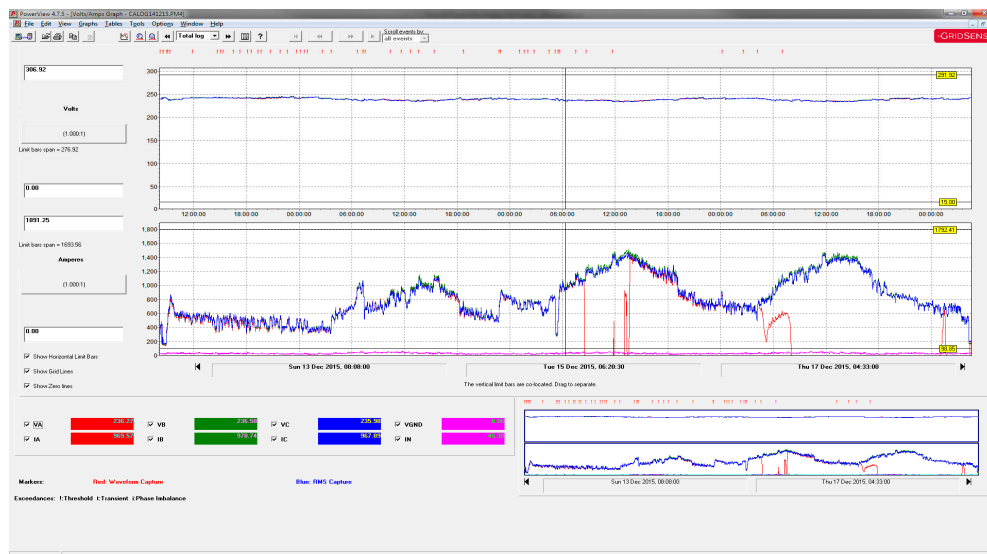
PowerView 4.7.5 - [Volts/Amps Graph - CALOG141215.PM4]

File Edit View Graphs Tables Tools Options Window Help

Total log

Scroll events by:
all events

GRIDSENSE

306.92

Volts

(1.000:1)

Limit bars span = 276.92

0.00

1891.25

Limit bars span = 1693.56

Amperes

(1.000:1)

0.00

Show Horizontal Limit Bars

Show Grid Lines

Show Zero lines

300
250
200
150
100
50
0

291.92

15.00

12:00:00 18:00:00 00:00:00 06:00:00 12:00:00 18:00:00 00:00:00 06:00:00 12:00:00 18:00:00 00:00:00 06:00:00 12:00:00 18:00:00 00:00:00

1,800
1,600
1,400
1,200
1,000
800
600
400
200
0

1792.41

98.85

Sun 13 Dec 2015, 08:08:00

Tue 15 Dec 2015, 06:20:30

Thu 17 Dec 2015, 04:33:00

The vertical limit bars are co-located. Drag to separate.

| VA | 236.27 | VB | 236.58 | VC | 235.98 | VGND | 0.00 |
|---|---|---|---|---|---|---|---|
| IA | 969.57 | IB | 978.74 | IC | 967.89 | IN | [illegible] |

Markers: Red: Waveform Capture Blue: RMS Capture

Exceedances: t:Threshold t:Transient i:Phase Imbalance

Sun 13 Dec 2015, 08:08:00

Thu 17 Dec 2015, 04:33:00